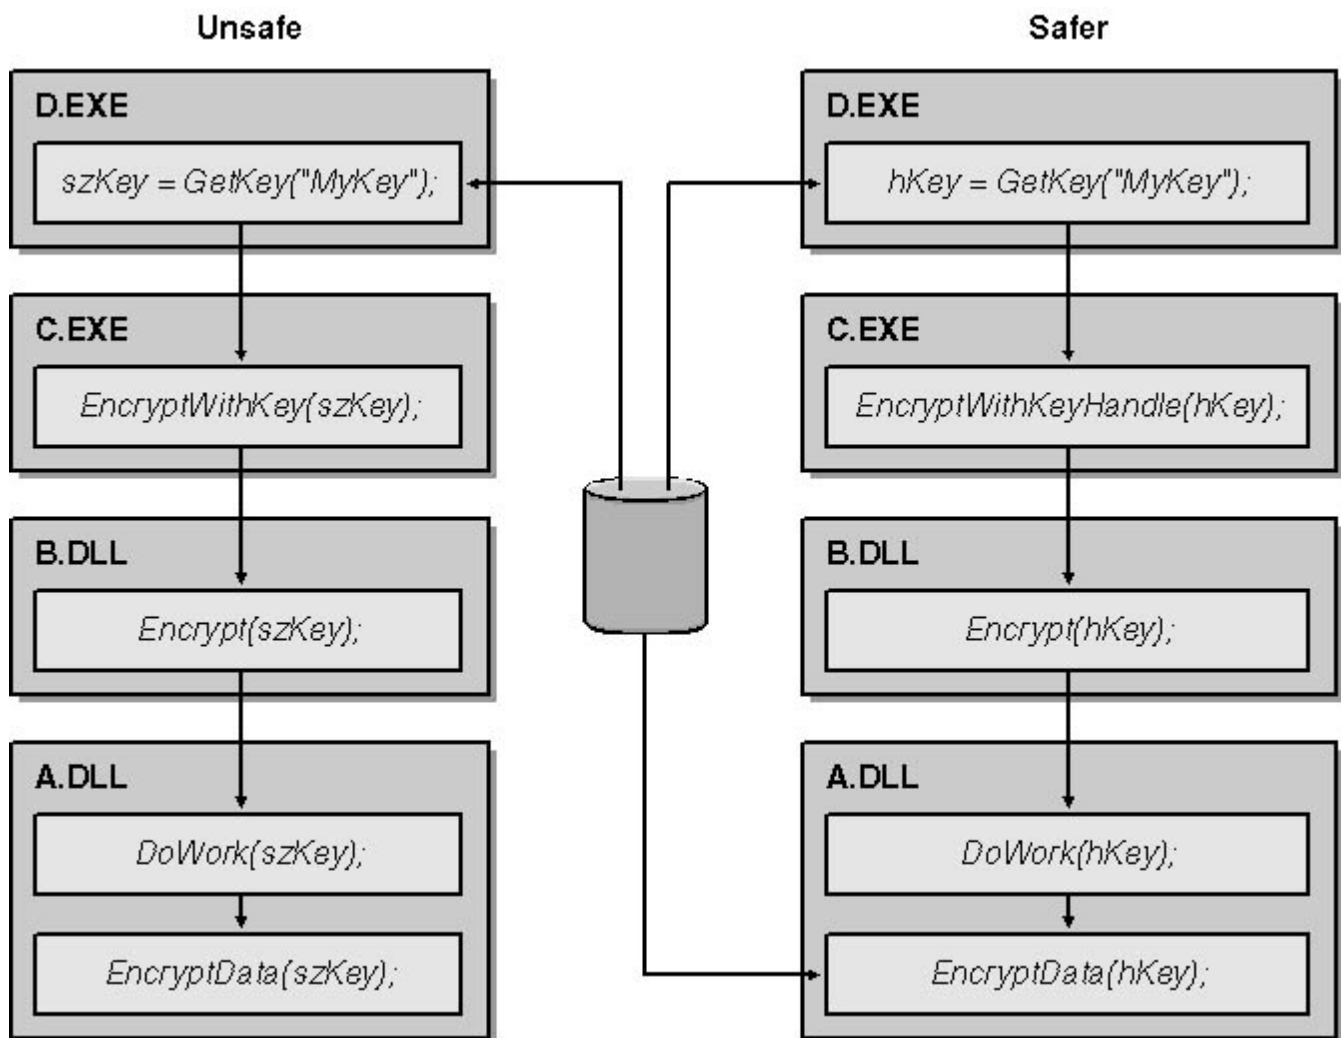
Unsafe

D.EXE

szKey = GetKey("MyKey");

C.EXE

EncryptWithKey(szKey);

B.DLL

Encrypt(szKey);

A.DLL

DoWork(szKey);

EncryptData(szKey);

Safer

D.EXE

hKey = GetKey("MyKey");

C.EXE

EncryptWithKeyHandle(hKey);

B.DLL

Encrypt(hKey);

A.DLL

DoWork(hKey);

EncryptData(hKey);